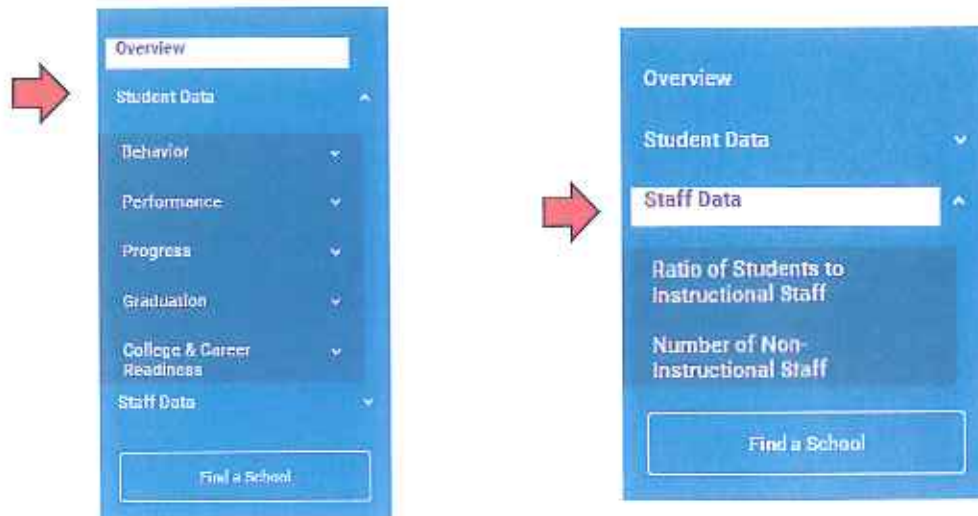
Overview

Student Data

Behavior

Performance

Progress

Graduation

College & Career Readiness

Staff Data

Find a School

Overview

Student Data

Staff Data

Ratio of Students to Instructional Staff

Number of Non-Instructional Staff

Find a School